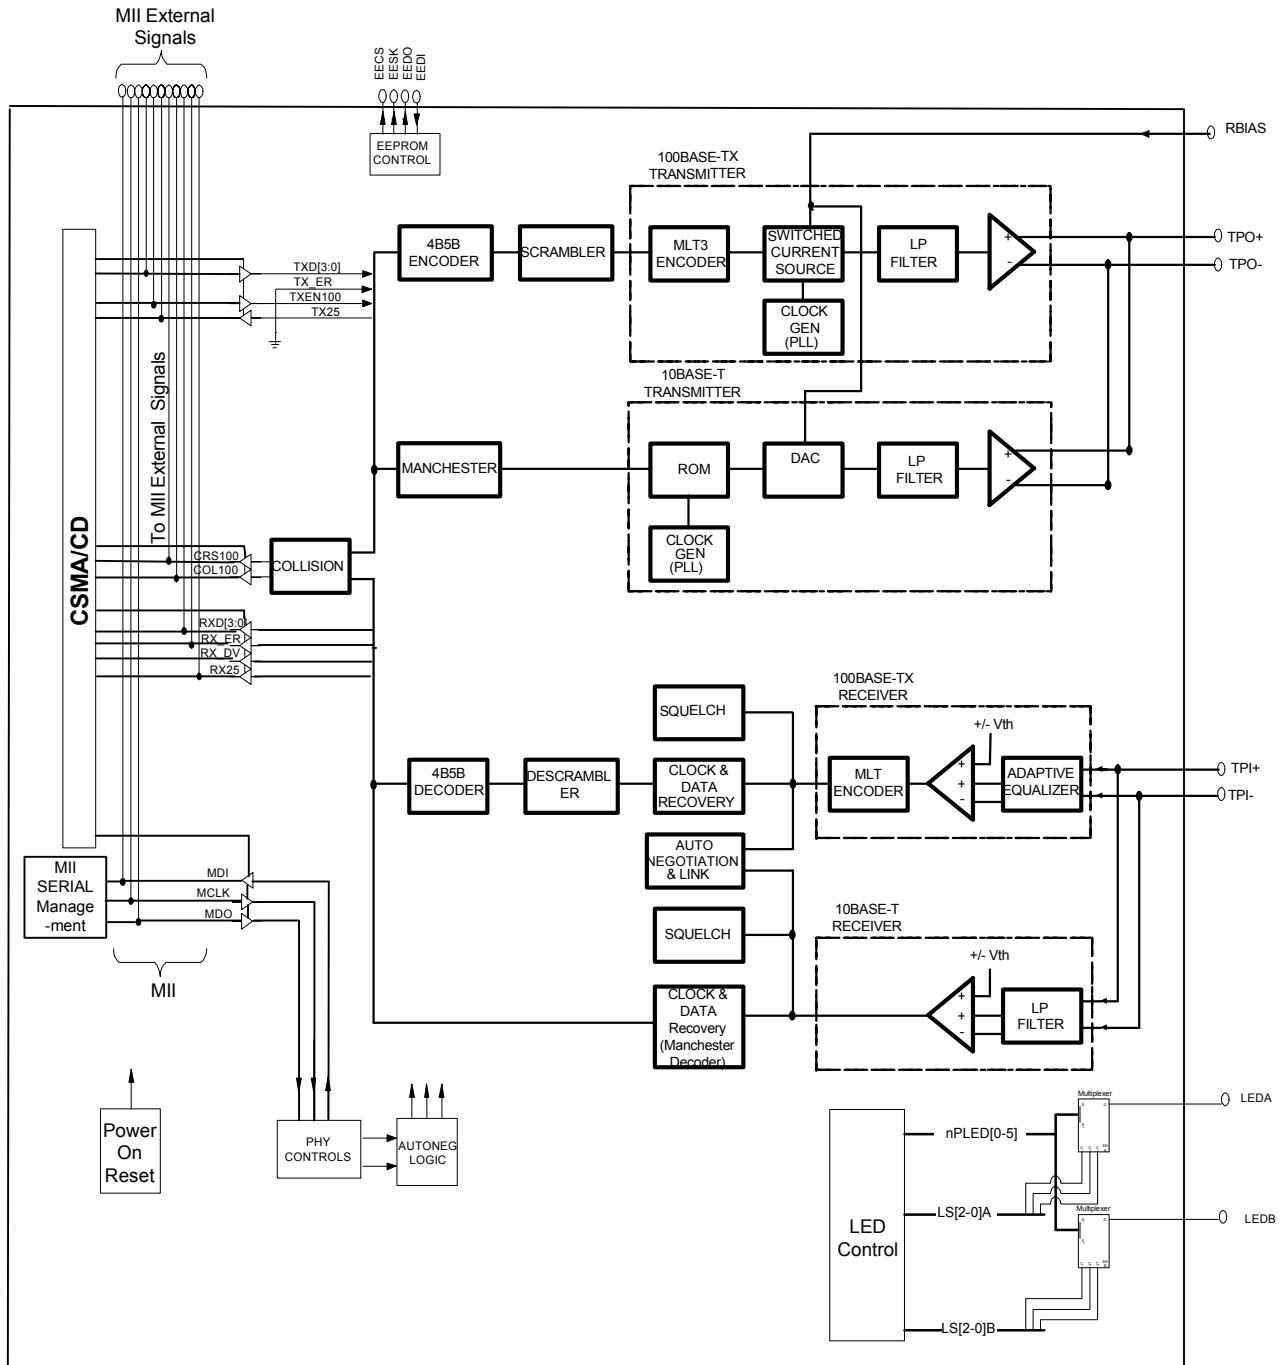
MII External Signals

EECS EESK EEDO EEDI

EEPROM CONTROL

RBIAS

100BASE-TX TRANSMITTER

4B5B ENCODER

SCRAMBLER

MLT3 ENCODER

SWITCHED CURRENT SOURCE

LP FILTER

+
-

TPO+

TPO-

TXD[3:0]
TX_ER
TXEN100
TX25

CLOCK GEN (PLL)

10BASE-T TRANSMITTER

To MII External Signals

MANCHESTER

ROM

DAC

LP FILTER

+
-

CSMA/CD

CLOCK GEN (PLL)

CRS100
COL100

COLLISION

RXD[3:0]
RX_ER
RX_DV
RX25

SQUELCH

100BASE-TX RECEIVER

+/- Vth

4B5B DECODER

DESCRAMBLER

CLOCK & DATA RECOVERY

MLT ENCODER

+
+
-

ADAPTIVE EQUALIZER

TPI+

TPI-

AUTO NEGOTIATION & LINK

MII SERIAL Manage-ment

MDI
MCLK
MDO

SQUELCH

10BASE-T RECEIVER

+/- Vth

MII

CLOCK & DATA Recovery (Manchester Decoder)

+
+
-

LP FILTER

Multiplexer

LEDA

Power On Reset

PHY CONTROLS

AUTONEG LOGIC

nPLED[0-5]

LS[2-0]A

Multiplexer

LEDB

LED Control

LS[2-0]B